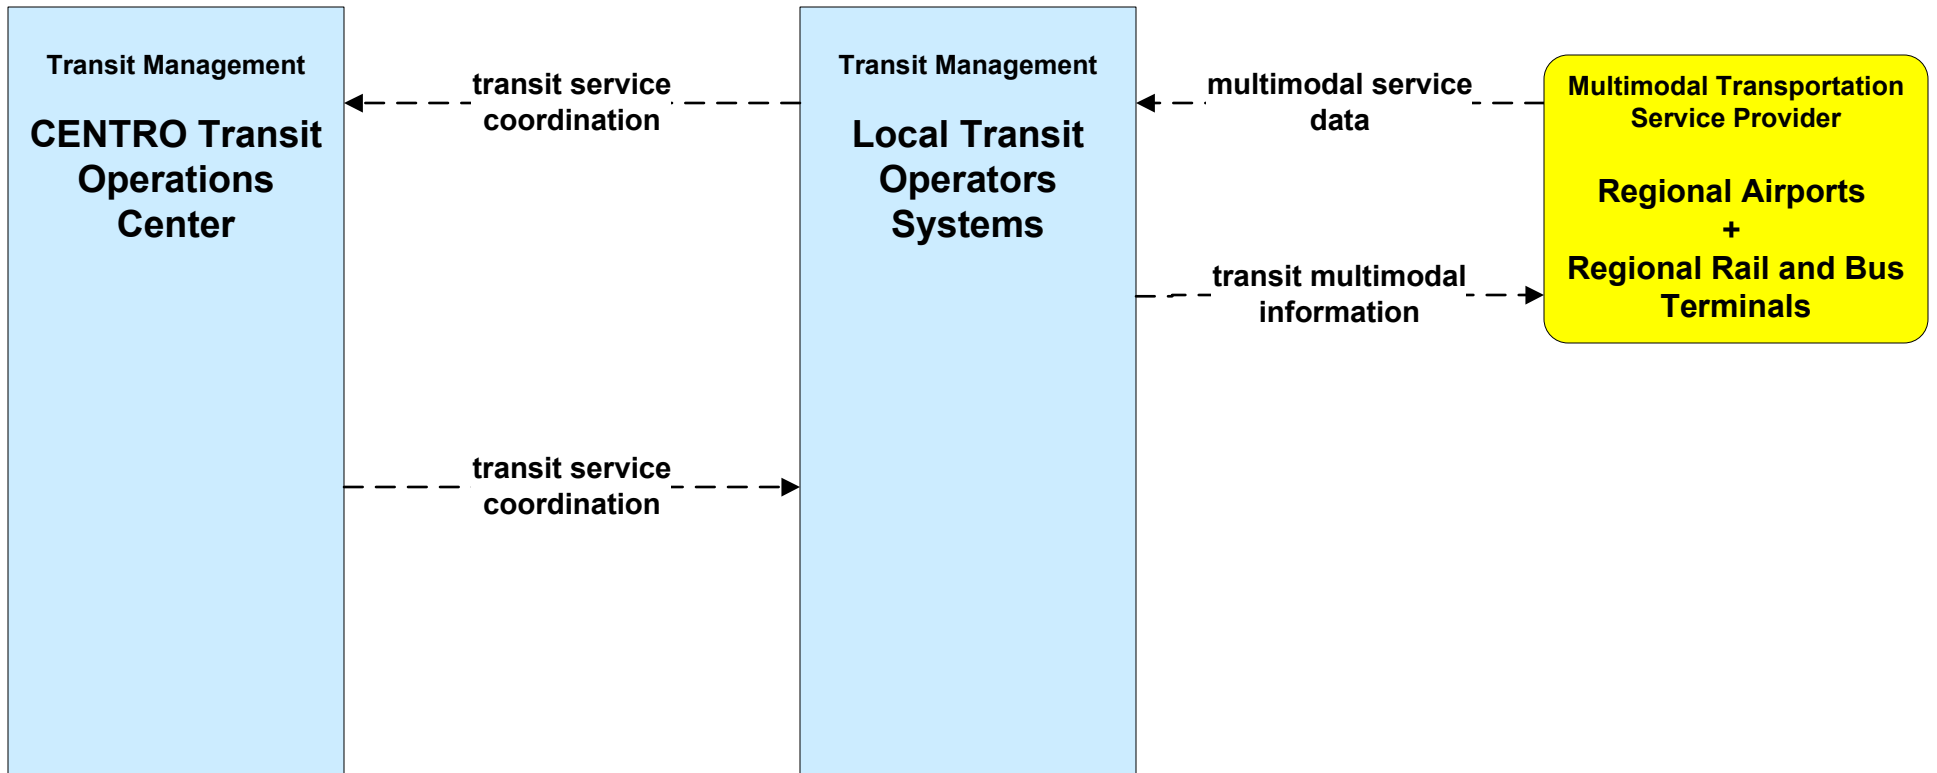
Transit Management

CENTRO Transit Operations Center

transit service coordination

Transit Management

Local Transit Operators Systems

multimodal service data

Multimodal Transportation Service Provider

Regional Airports
+
Regional Rail and Bus Terminals

transit multimodal information

transit service coordination